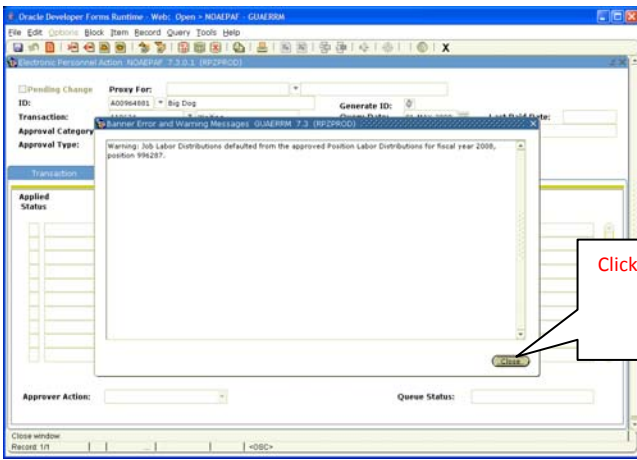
Oracle Developer Forms Runtime - Web: Open > NOAEPAF - GUAERRM
File Edit Options Block Item Record Query Tools Help
Electronic Personnel Action NOAEPAF 7.3.0.1 (RPZPROD)
Pending Change
Proxy For:
ID:
A00964881 Big Dog
Generate ID:
Transaction:
Query Date:
Last Paid Date:
Approval Category
Approval Type:
Banner Error and Warning Messages GUAERRM 7.3 (RPZPROD)
Warning: Job Labor Distributions defaulted from the approved Position Labor Distributions for fiscal year 2008, position 996287.
Close
Click
Transaction
Applied
Status
Approver Action:
Queue Status:
Close window
Record 1/1
<OSC>